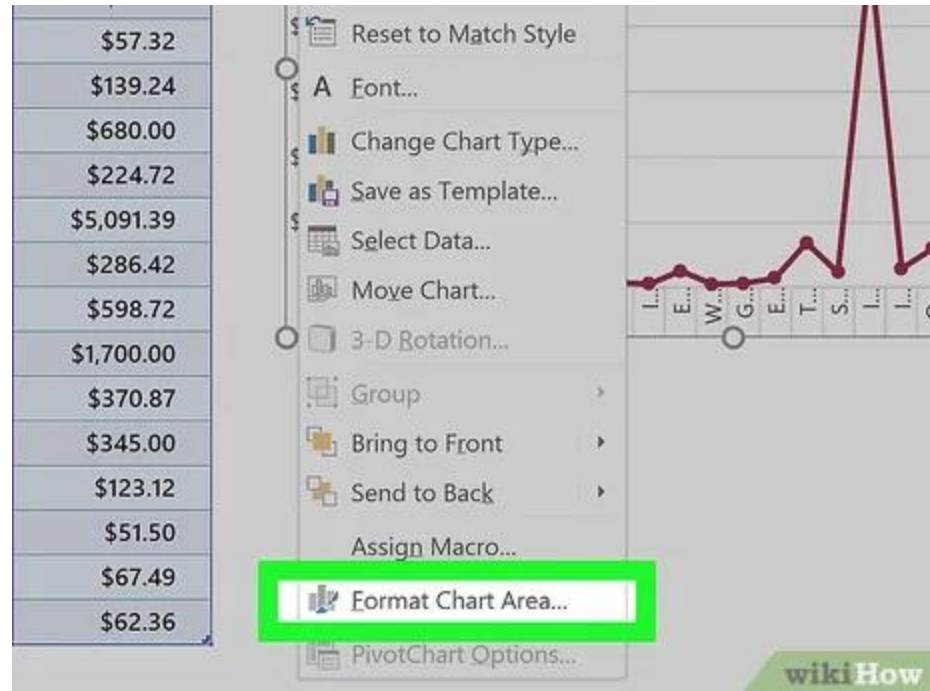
$57.32
$139.24
$680.00
$224.72
$5,091.39
$286.42
$598.72
$1,700.00
$370.87
$345.00
$123.12
$51.50
$67.49
$62.36

Reset to Match Style
Font...
Change Chart Type...
Save as Template...
Select Data...
Move Chart...
3-D Rotation...
Group
Bring to Front
Send to Back
Assign Macro...
Format Chart Area...
PivotChart Options...

I... E... W... G... E... T... S... I... I...

wikiHow